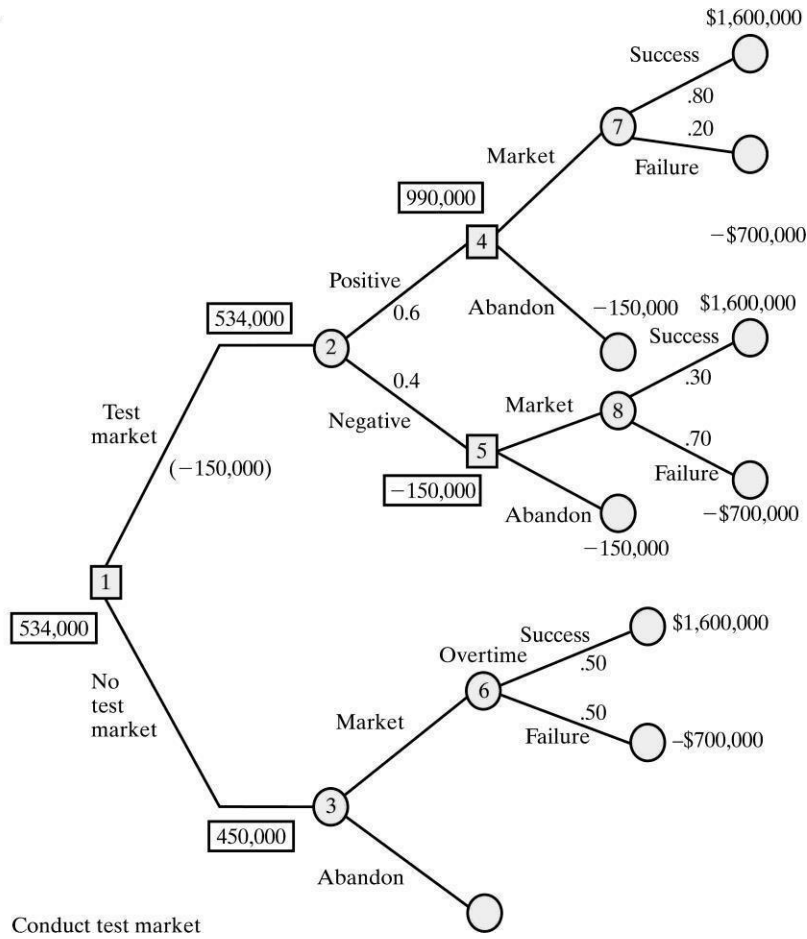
$1,600,000
Success
.80
7
.20
Failure
Market
990,000
4
−$700,000
Positive
0.6
Abandon
−150,000
$1,600,000
534,000
2
Success
0.4
.30
Test market
Market
8
Negative
.70
(−150,000)
5
Failure
−150,000
Abandon
−$700,000
−150,000
1
534,000
Success
$1,600,000
Overtime
.50
No test market
6
Market
.50
Failure
−$700,000
3
450,000
Abandon
Conduct test market